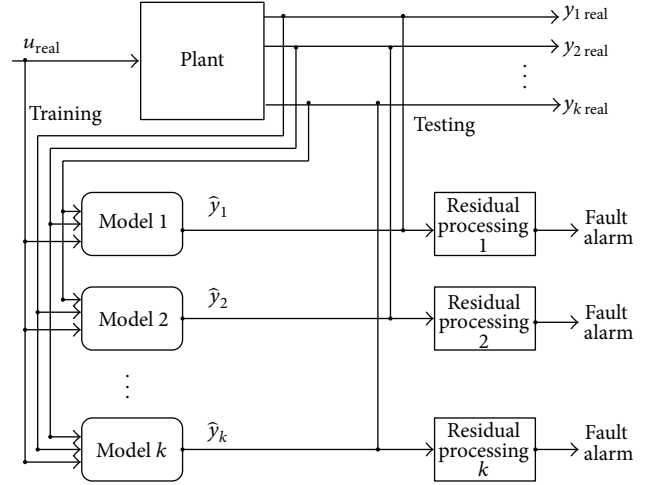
$u_{\text{real}}$

Plant

$y_{1\text{ real}}$

$y_{2\text{ real}}$

⋮

$y_{k\text{ real}}$

Training

Testing

Model 1

$\hat{y}_1$

Residual processing 1

Fault alarm

Model 2

$\hat{y}_2$

Residual processing 2

Fault alarm

⋮

Model $k$

$\hat{y}_k$

Residual processing $k$

Fault alarm